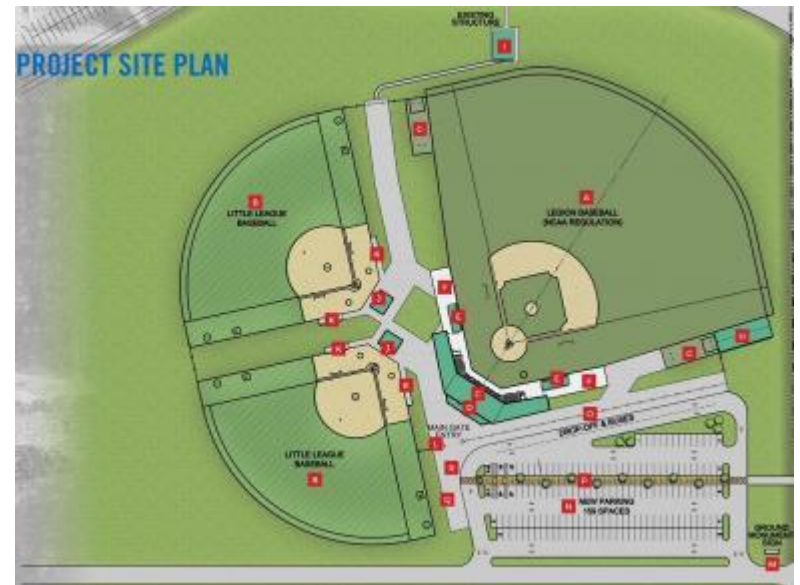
PROJECT SITE PLAN

EXISTING STRUCTURE

I

C

A

LEGION BASEBALL (NCAA REGULATION)

B

LITTLE LEAGUE BASEBALL

G

F

E

J

K

K

J

D

C

C

C

H

G

MAIN GATE ENTRY

L

DROP OFF & BUSES

O

B

LITTLE LEAGUE BASEBALL

R

P

N

NEW PARKING 159 SPACES

Q

GROUND MONUMENT SIGN

M